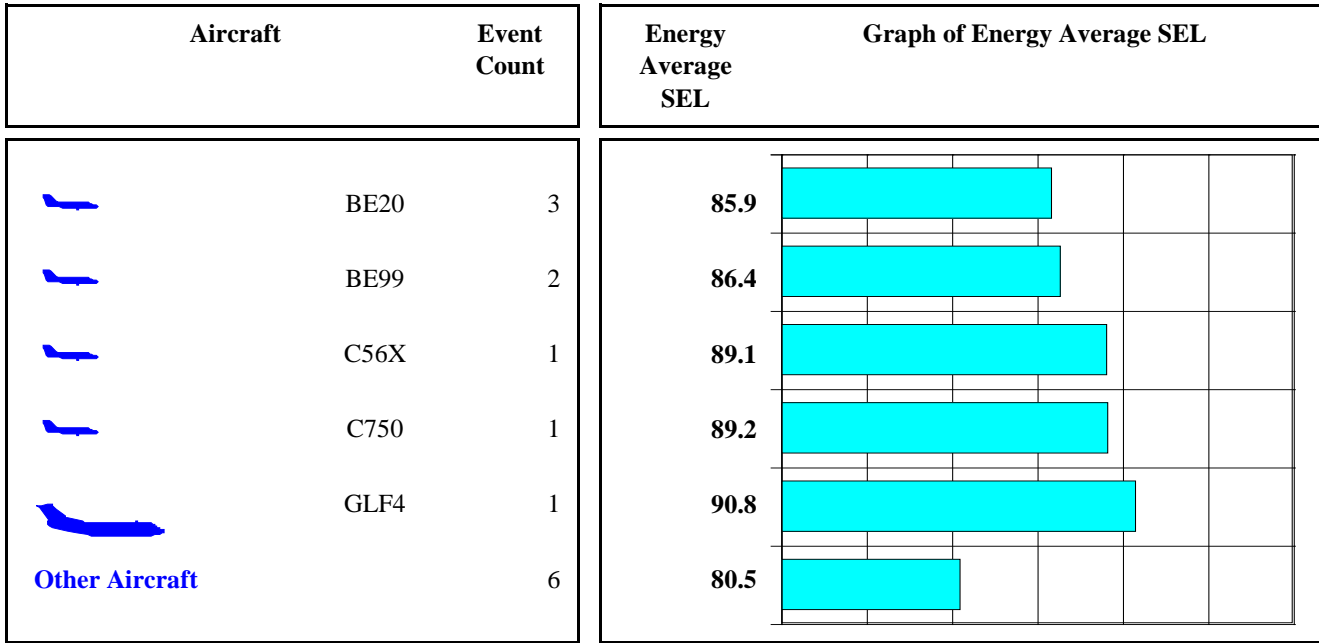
| Aircraft | | Event Count |
|---|---|---|
| | BE20 | 3 |
| | BE99 | 2 |
| | C56X | 1 |
| | C750 | 1 |
| | GLF4 | 1 |
| Other Aircraft | | 6 |

| Energy Average SEL | Graph of Energy Average SEL |
|---|---|
| 85.9 | |
| 86.4 | |
| 89.1 | |
| 89.2 | |
| 90.8 | |
| 80.5 | |